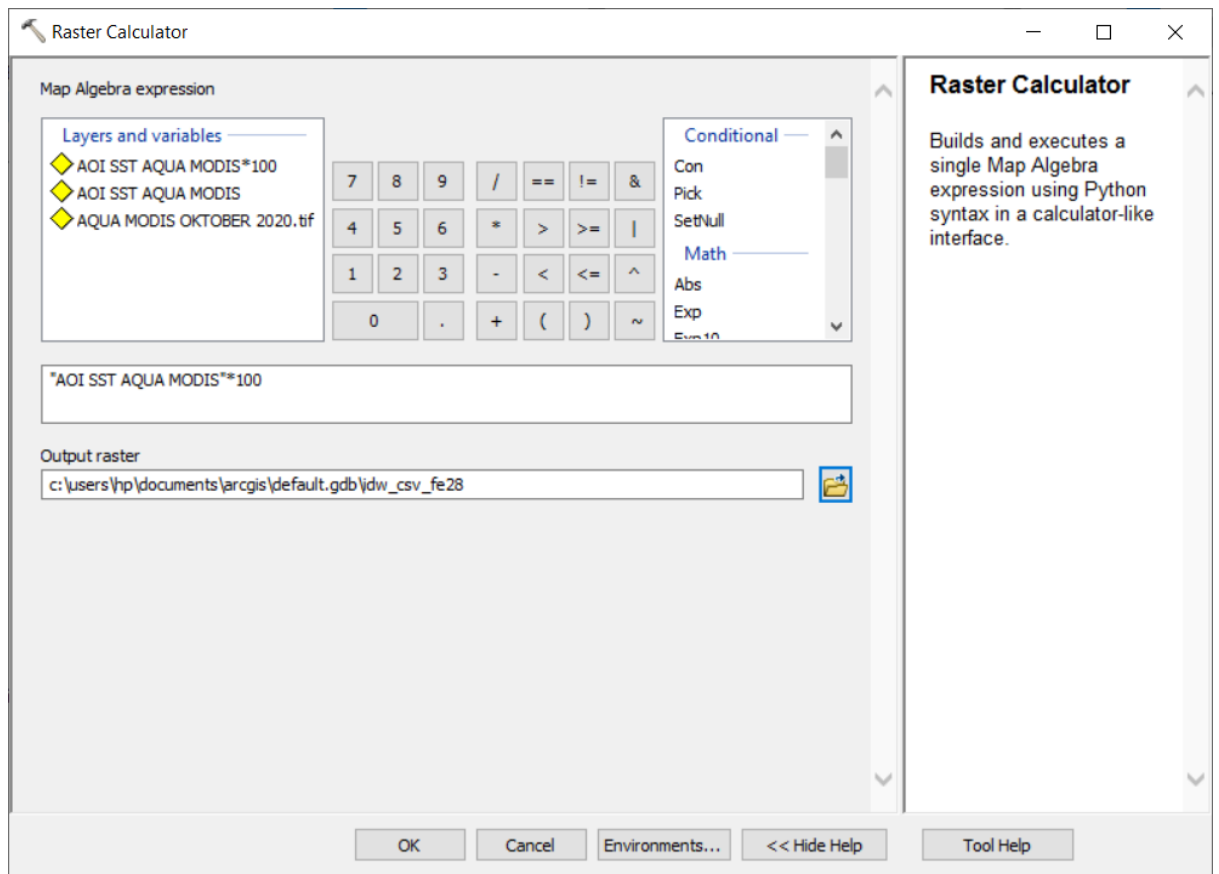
Raster Calculator

Map Algebra expression

Layers and variables
AOI SST AQUA MODIS*100
AOI SST AQUA MODIS
AQUA MODIS OKTOBER 2020.tif

7 8 9 / == != &
4 5 6 * > >= |
1 2 3 - < <= ^
0 . + ( ) ~

Conditional
Con
Pick
SetNull
Math
Abs
Exp
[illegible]

"AOI SST AQUA MODIS"*100

Output raster
c:\users\hp\documents\arcgis\default.gdb\idw_csv_fe28

Raster Calculator

Builds and executes a single Map Algebra expression using Python syntax in a calculator-like interface.

OK Cancel Environments... << Hide Help Tool Help